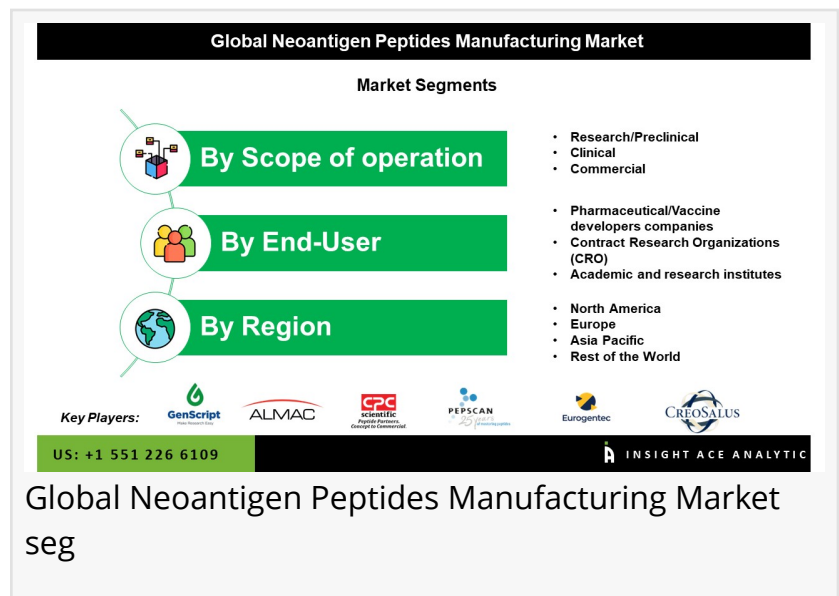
Global Neoantigen Peptides Manufacturing Market

Market Segments

By Scope of operation

- Research/Preclinical
- Clinical
- Commercial

By End-User

- Pharmaceutical/Vaccine developers companies
- Contract Research Organizations (CRO)
- Academic and research institutes

By Region

- North America
- Europe
- Asia Pacific
- Rest of the World

Key Players: GenScript Make Research Easy ALMAC CPC scientific Peptide Partners. Concept to Commercial. PEPSCAN 25 years Eurogentec CREOSALUS

US: +1 551 226 6109

INSIGHT ACE ANALYTIC

Global Neoantigen Peptides Manufacturing Market seg